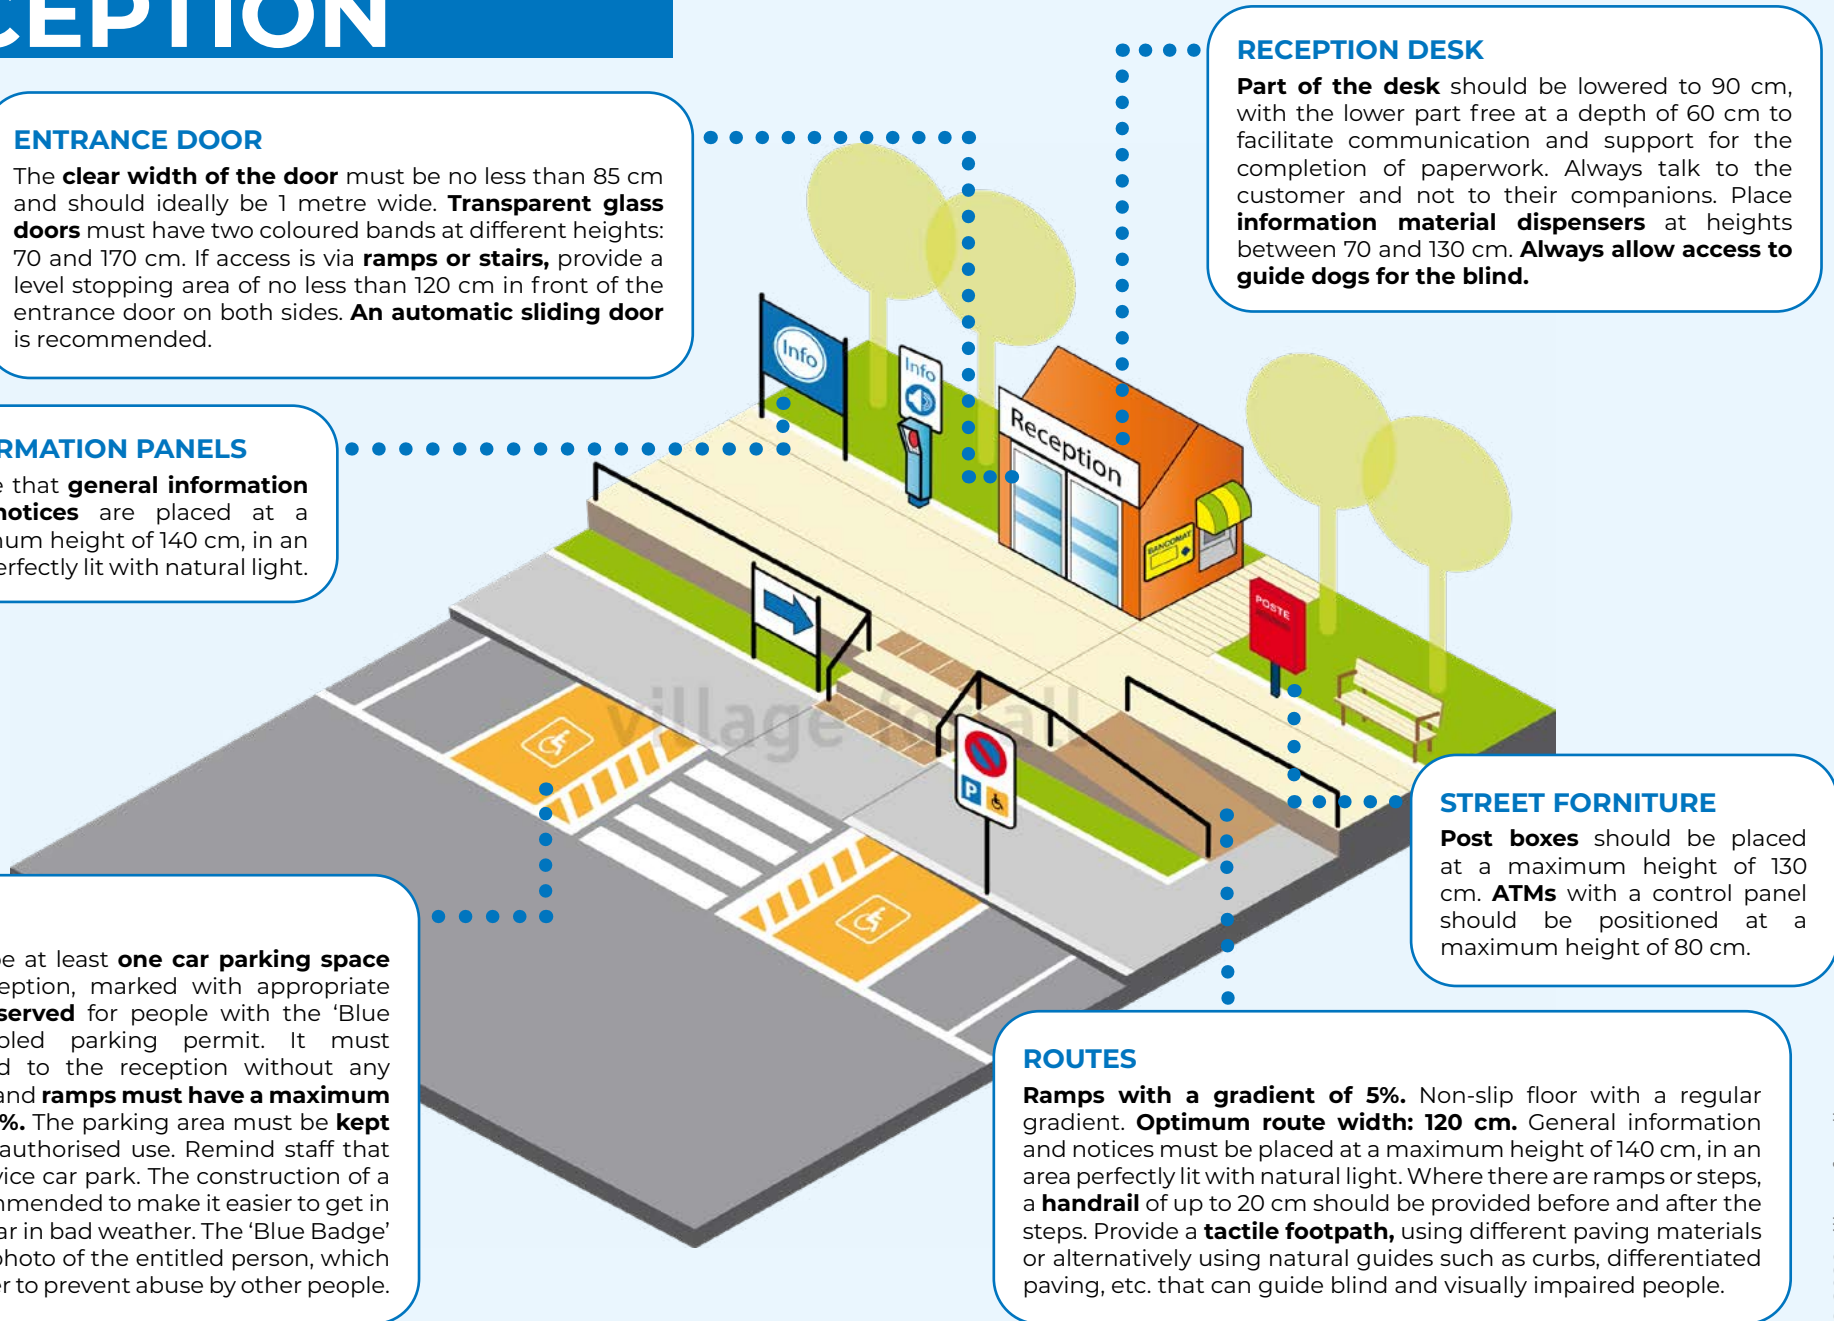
CEPTION

ENTRANCE DOOR
The clear width of the door must be no less than 85 cm and should ideally be 1 metre wide. Transparent glass doors must have two coloured bands at different heights: 70 and 170 cm. If access is via ramps or stairs, provide a level stopping area of no less than 120 cm in front of the entrance door on both sides. An automatic sliding door is recommended.

RMATION PANELS
e that general information notices are placed at a um height of 140 cm, in an erfectly lit with natural light.

e at least one car parking space eption, marked with appropriate served for people with the 'Blue bled parking permit. It must d to the reception without any and ramps must have a maximum %. The parking area must be kept authorised use. Remind staff that vice car park. The construction of a mmended to make it easier to get in ar in bad weather. The 'Blue Badge' photo of the entitled person, which r to prevent abuse by other people.

RECEPTION DESK
Part of the desk should be lowered to 90 cm, with the lower part free at a depth of 60 cm to facilitate communication and support for the completion of paperwork. Always talk to the customer and not to their companions. Place information material dispensers at heights between 70 and 130 cm. Always allow access to guide dogs for the blind.

Info
Info
Reception
BANCOMAT
POSTE
P
village for all

STREET FORNITURE
Post boxes should be placed at a maximum height of 130 cm. ATMs with a control panel should be positioned at a maximum height of 80 cm.

ROUTES
Ramps with a gradient of 5%. Non-slip floor with a regular gradient. Optimum route width: 120 cm. General information and notices must be placed at a maximum height of 140 cm, in an area perfectly lit with natural light. Where there are ramps or steps, a handrail of up to 20 cm should be provided before and after the steps. Provide a tactile footpath, using different paving materials or alternatively using natural guides such as curbs, differentiated paving, etc. that can guide blind and visually impaired people.